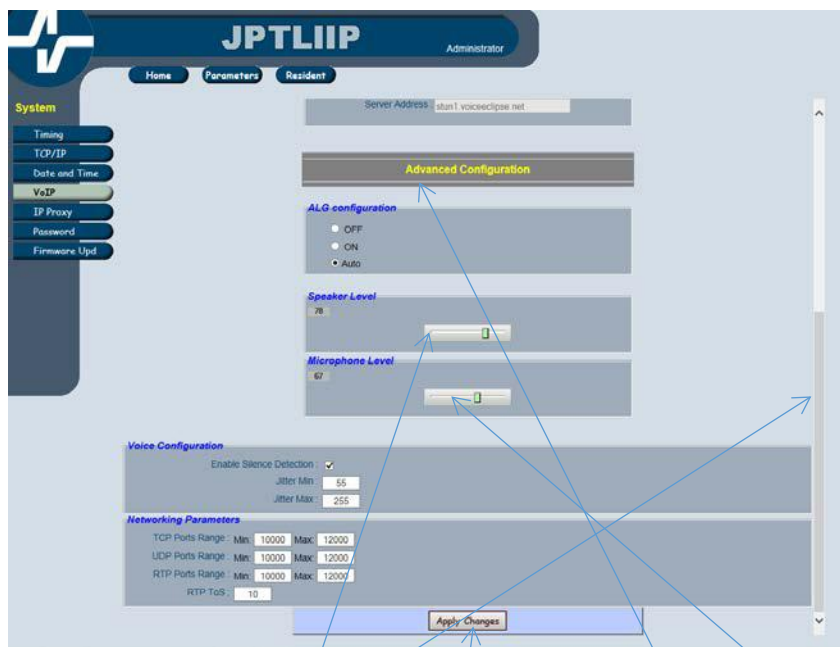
JPTLIIP
Administrator

Home
Parameters
Resident

System
Timing
TCP/IP
Date and Time
VoIP
IP Proxy
Password
Firmware Upd

Server Address stun1.voiceeclipse.net

Advanced Configuration

ALG configuration
OFF
ON
Auto

Speaker Level
78

Microphone Level
67

Voice Configuration
Enable Silence Detection : ✓
Jitter Min : 55
Jitter Max : 255

Networking Parameters
TCP Ports Range : Min: 10000 Max: 12000
UDP Ports Range : Min: 10000 Max: 12000
RTP Ports Range : Min: 10000 Max: 12000
RTP ToS : 10

Apply Changes